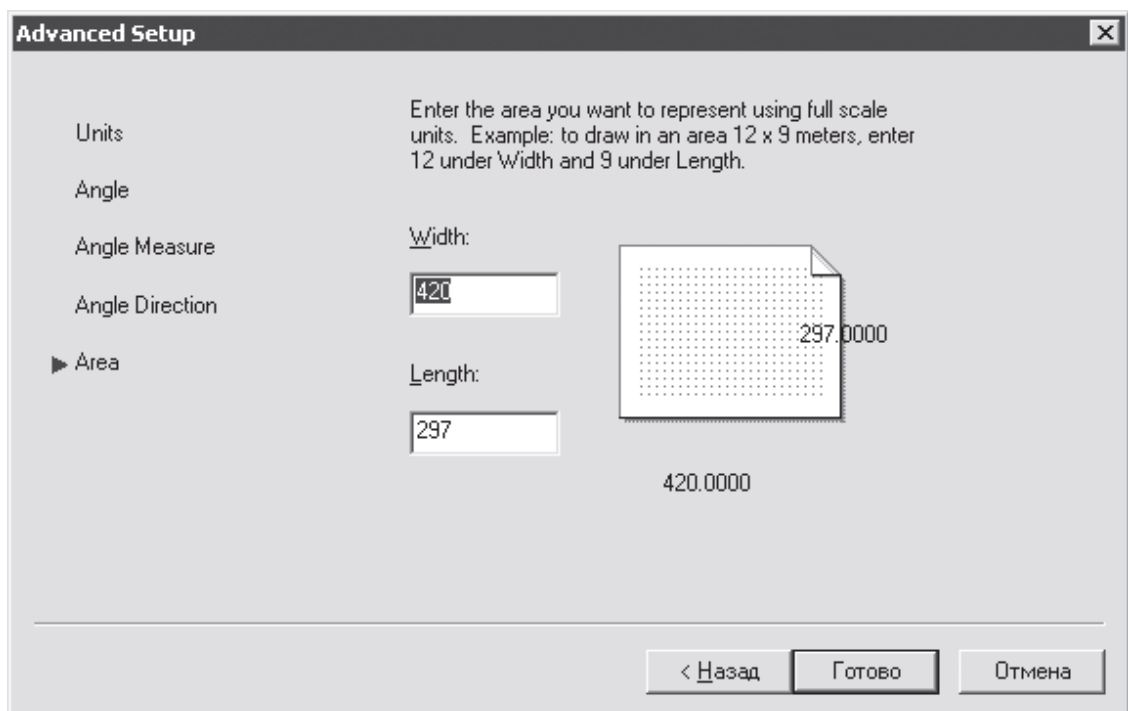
Advanced Setup

Units

Angle

Angle Measure

Angle Direction

Area

Enter the area you want to represent using full scale units. Example: to draw in an area 12 x 9 meters, enter 12 under Width and 9 under Length.

Width:

420

Length:

297

297.0000

420.0000

< Назад

Готово

Отмена